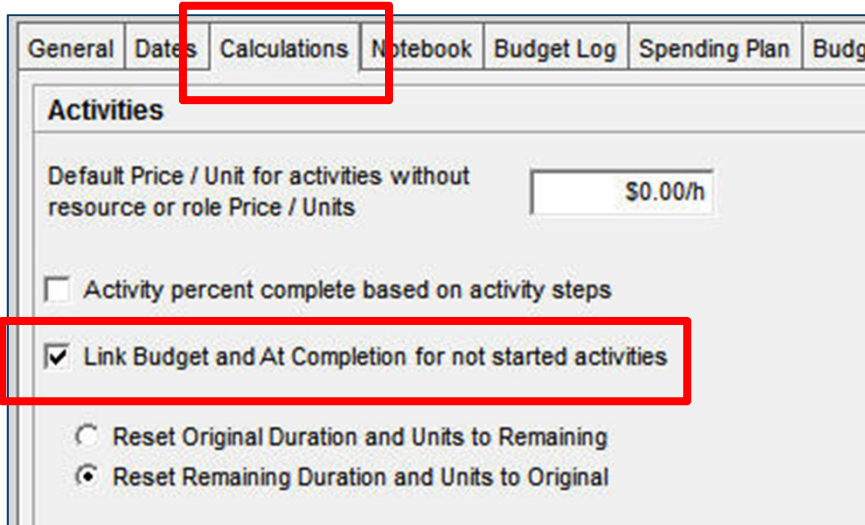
General | Dates | Calculations | Notebook | Budget Log | Spending Plan | Budg

Activities

Default Price / Unit for activities without resource or role Price / Units

$0.00/h

Activity percent complete based on activity steps

Link Budget and At Completion for not started activities

Reset Original Duration and Units to Remaining

Reset Remaining Duration and Units to Original